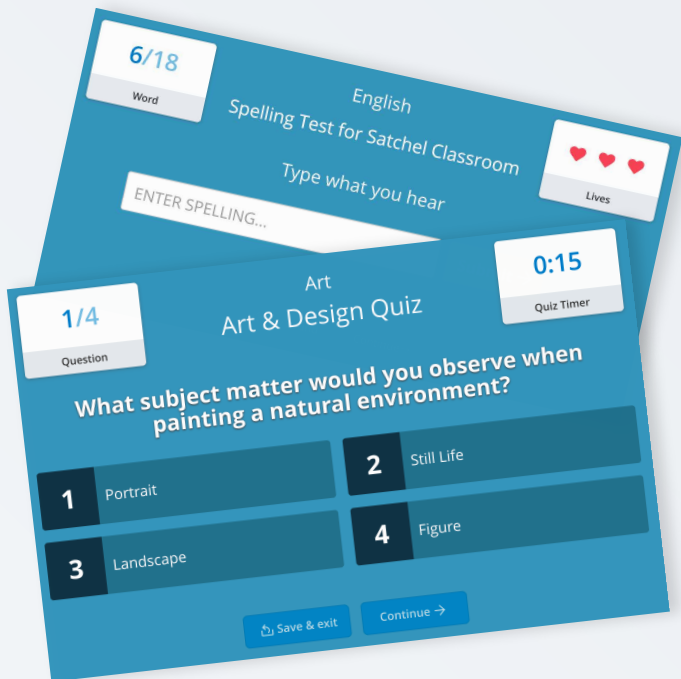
6/18
Word

English
Spelling Test for Satchel Classroom

Lives

Type what you hear

ENTER SPELLING...

1/4
Question

Art
Art & Design Quiz

0:15
Quiz Timer

What subject matter would you observe when painting a natural environment?

1 Portrait

2 Still Life

3 Landscape

4 Figure

Save & exit

Continue →